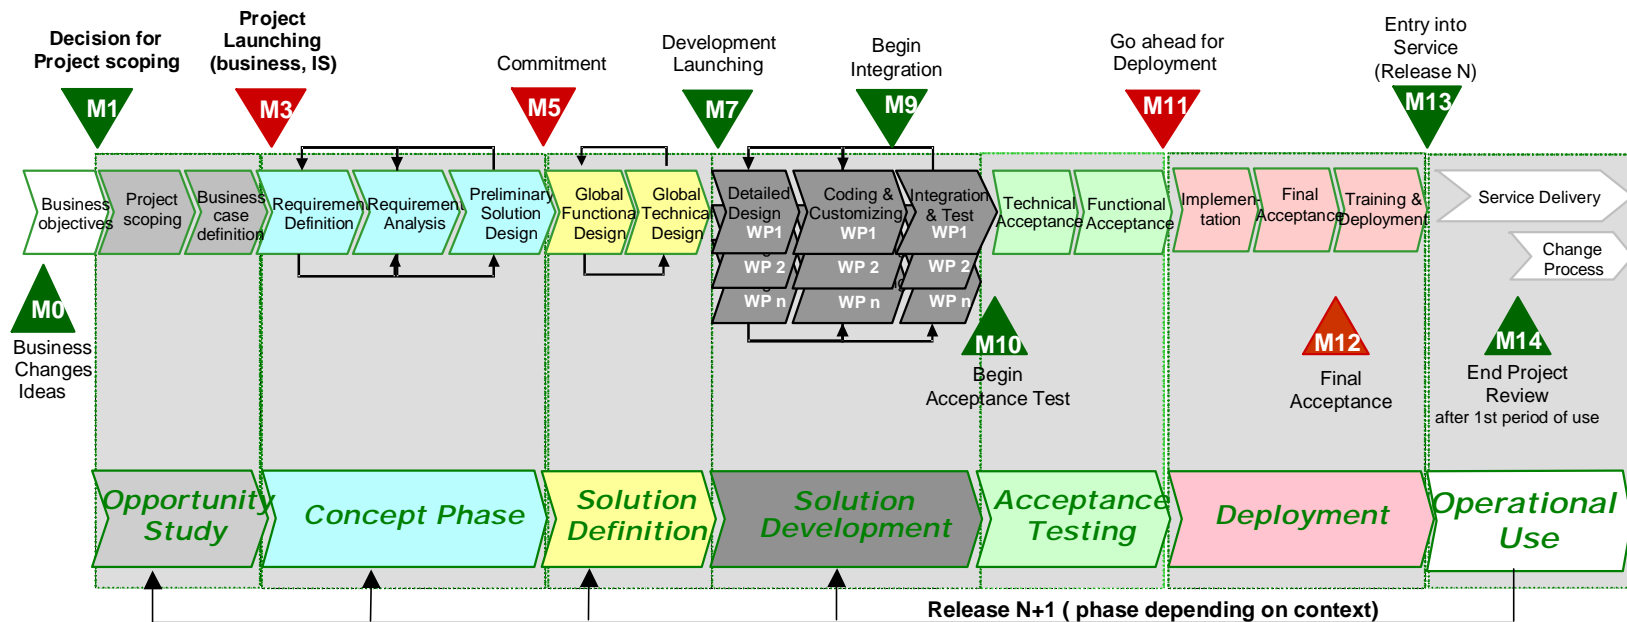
Decision for Project scoping
Project Launching (business, IS)
Commitment
Development Launching
Begin Integration
Go ahead for Deployment
Entry into Service (Release N)

M1
M3
M5
M7
M9
M11
M13

Business objectives
Project scoping
Business case definition
Requirement Definition
Requirement Analysis
Preliminary Solution Design
Global Functional Design
Global Technical Design
Detailed Design WP1
Coding & Customizing WP1
Integration & Test WP1
WP 2
WP 2
WP 2
WP n
WP n
WP n
Technical Acceptance
Functional Acceptance
Implementation
Final Acceptance
Training & Deployment
Service Delivery
Change Process

M0
Business Changes Ideas

M10
Begin Acceptance Test

M12
Final Acceptance

M14
End Project Review
after 1st period of use

Opportunity Study
Concept Phase
Solution Definition
Solution Development
Acceptance Testing
Deployment
Operational Use

Release N+1 ( phase depending on context)